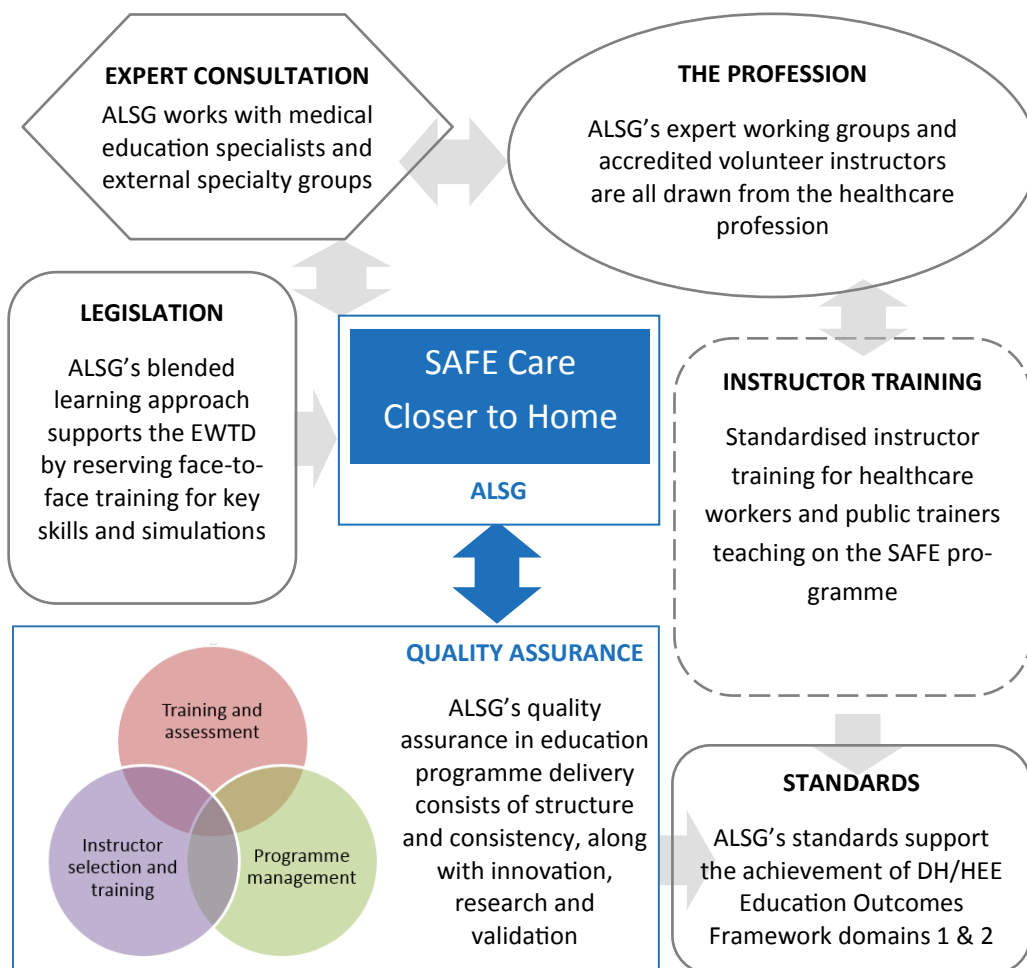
EXPERT CONSULTATION

ALSG works with medical education specialists and external specialty groups

THE PROFESSION

ALSG's expert working groups and accredited volunteer instructors are all drawn from the healthcare profession

LEGISLATION

ALSG's blended learning approach supports the EWTD by reserving face-to-face training for key skills and simulations

SAFE Care Closer to Home

ALSG

INSTRUCTOR TRAINING

Standardised instructor training for healthcare workers and public trainers teaching on the SAFE programme

QUALITY ASSURANCE

Training and assessment

Instructor selection and training

Programme management

ALSG's quality assurance in education programme delivery consists of structure and consistency, along with innovation, research and validation

STANDARDS

ALSG's standards support the achievement of DH/HEE Education Outcomes Framework domains 1 & 2